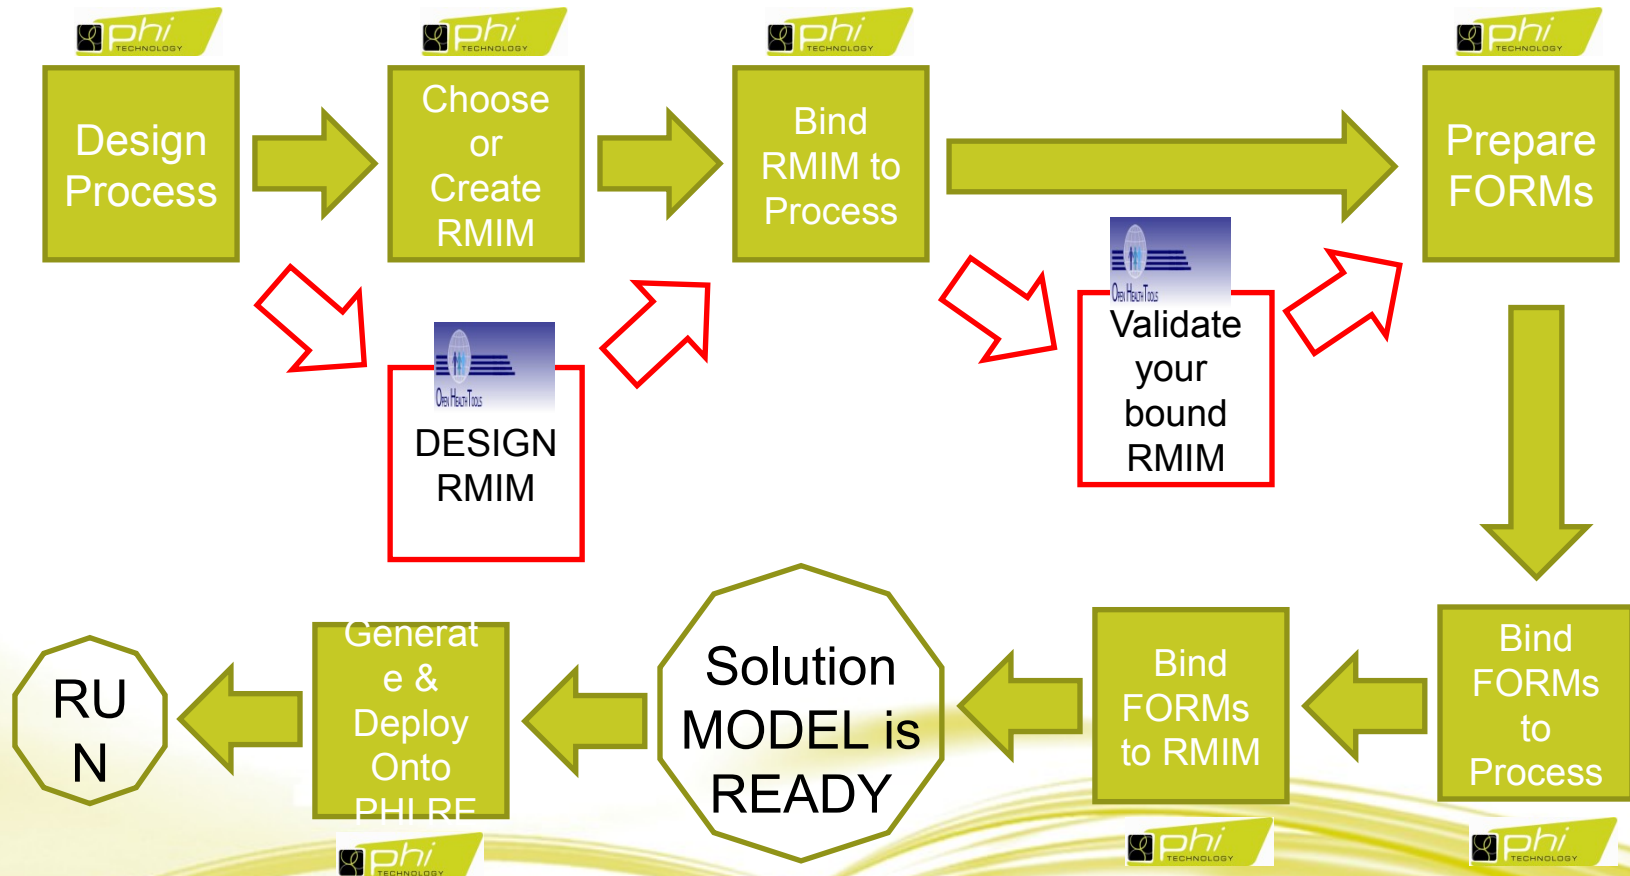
phi TECHNOLOGY

Design Process

phi TECHNOLOGY

Choose or Create RMIM

phi TECHNOLOGY

Bind RMIM to Process

phi TECHNOLOGY

Prepare FORMs

Open Health Tools

DESIGN RMIM

Open Health Tools

Validate your bound RMIM

Bind FORMs to Process

Bind FORMs to RMIM

Solution MODEL is READY

Generat e & Deploy Onto PHI RE

RU N

phi TECHNOLOGY

phi TECHNOLOGY

phi TECHNOLOGY